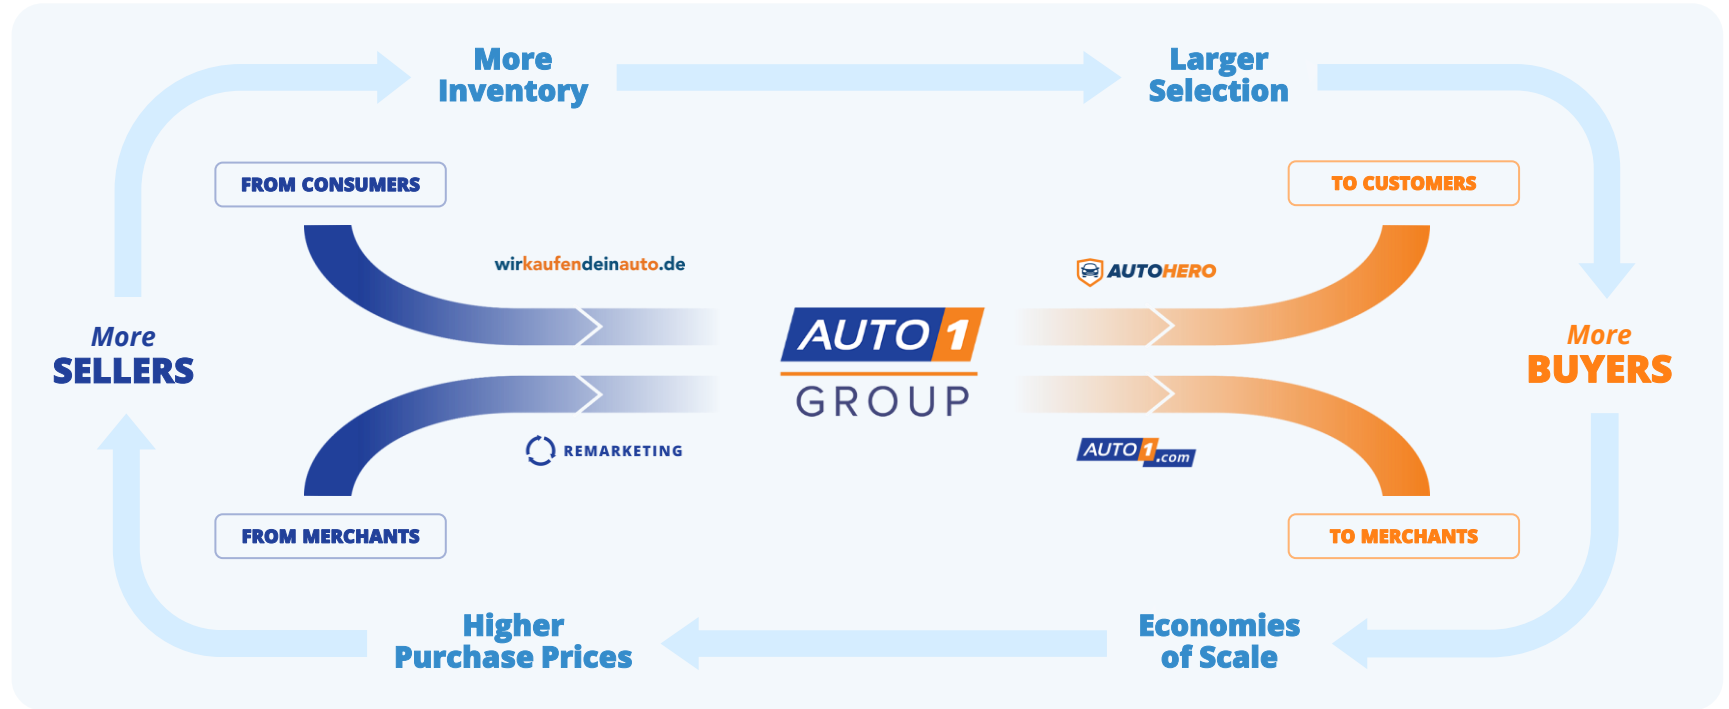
More Inventory

Larger Selection

FROM CONSUMERS

TO CUSTOMERS

wirkaufendeinauto.de

AUTOHERO

More SELLERS

AUTO 1 GROUP

More BUYERS

REMARKETING

AUTO1.com

FROM MERCHANTS

TO MERCHANTS

Higher Purchase Prices

Economies of Scale